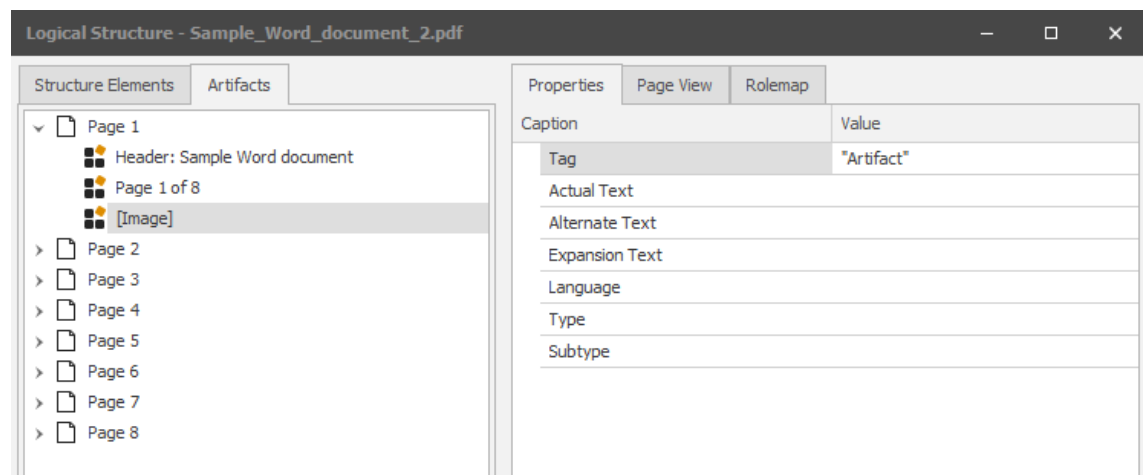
Logical Structure - Sample_Word_document_2.pdf

Structure Elements | Artifacts

Page 1
Header: Sample Word document
Page 1 of 8
[Image]
Page 2
Page 3
Page 4
Page 5
Page 6
Page 7
Page 8

Properties | Page View | Rolemap

| Caption | Value |
|---|---|
| Tag | "Artifact" |
| Actual Text | |
| Alternate Text | |
| Expansion Text | |
| Language | |
| Type | |
| Subtype | |